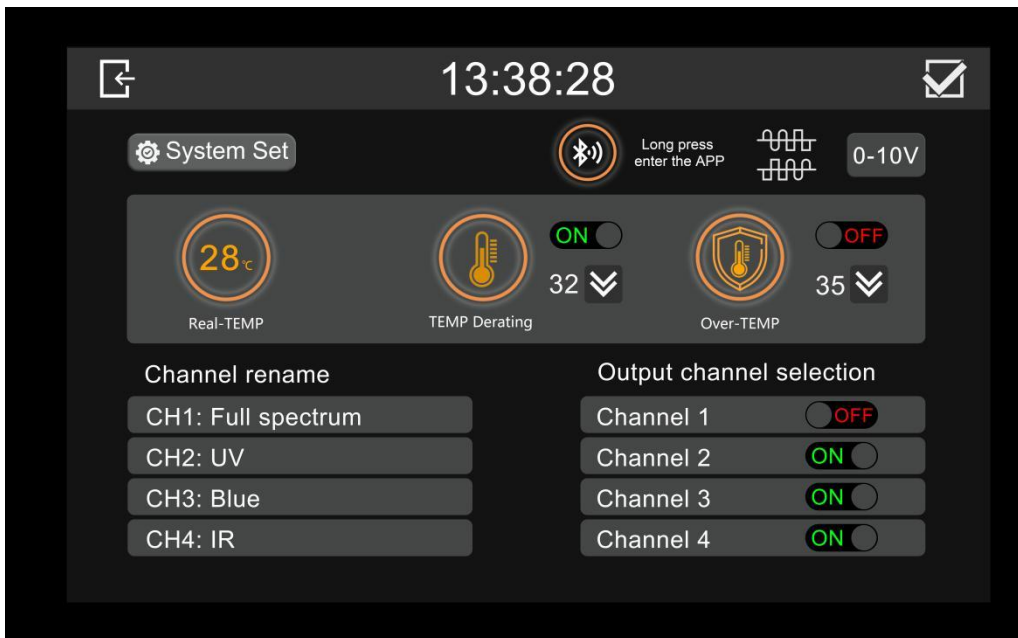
13:38:28

System Set

Long press enter the APP

0-10V

28℃
Real-TEMP

ON
32
TEMP Derating

OFF
35
Over-TEMP

Channel rename

CH1: Full spectrum

CH2: UV

CH3: Blue

CH4: IR

Output channel selection

Channel 1 OFF

Channel 2 ON

Channel 3 ON

Channel 4 ON